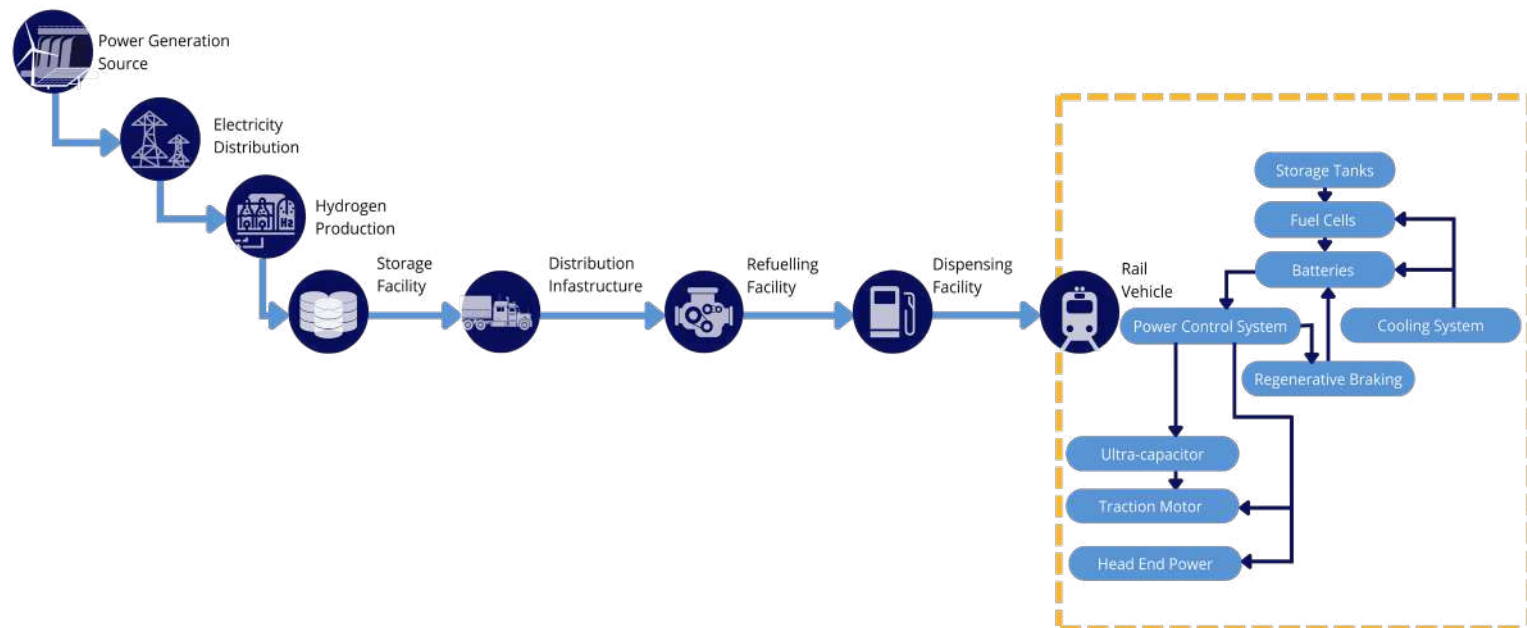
Power Generation Source

Electricity Distribution

Hydrogen Production

Storage Facility

Distribution Infastructure

Refuelling Facility

Dispensing Facility

Rail Vehicle

Storage Tanks

Fuel Cells

Batteries

Power Control System

Cooling System

Regenerative Braking

Ultra-capacitor

Traction Motor

Head End Power